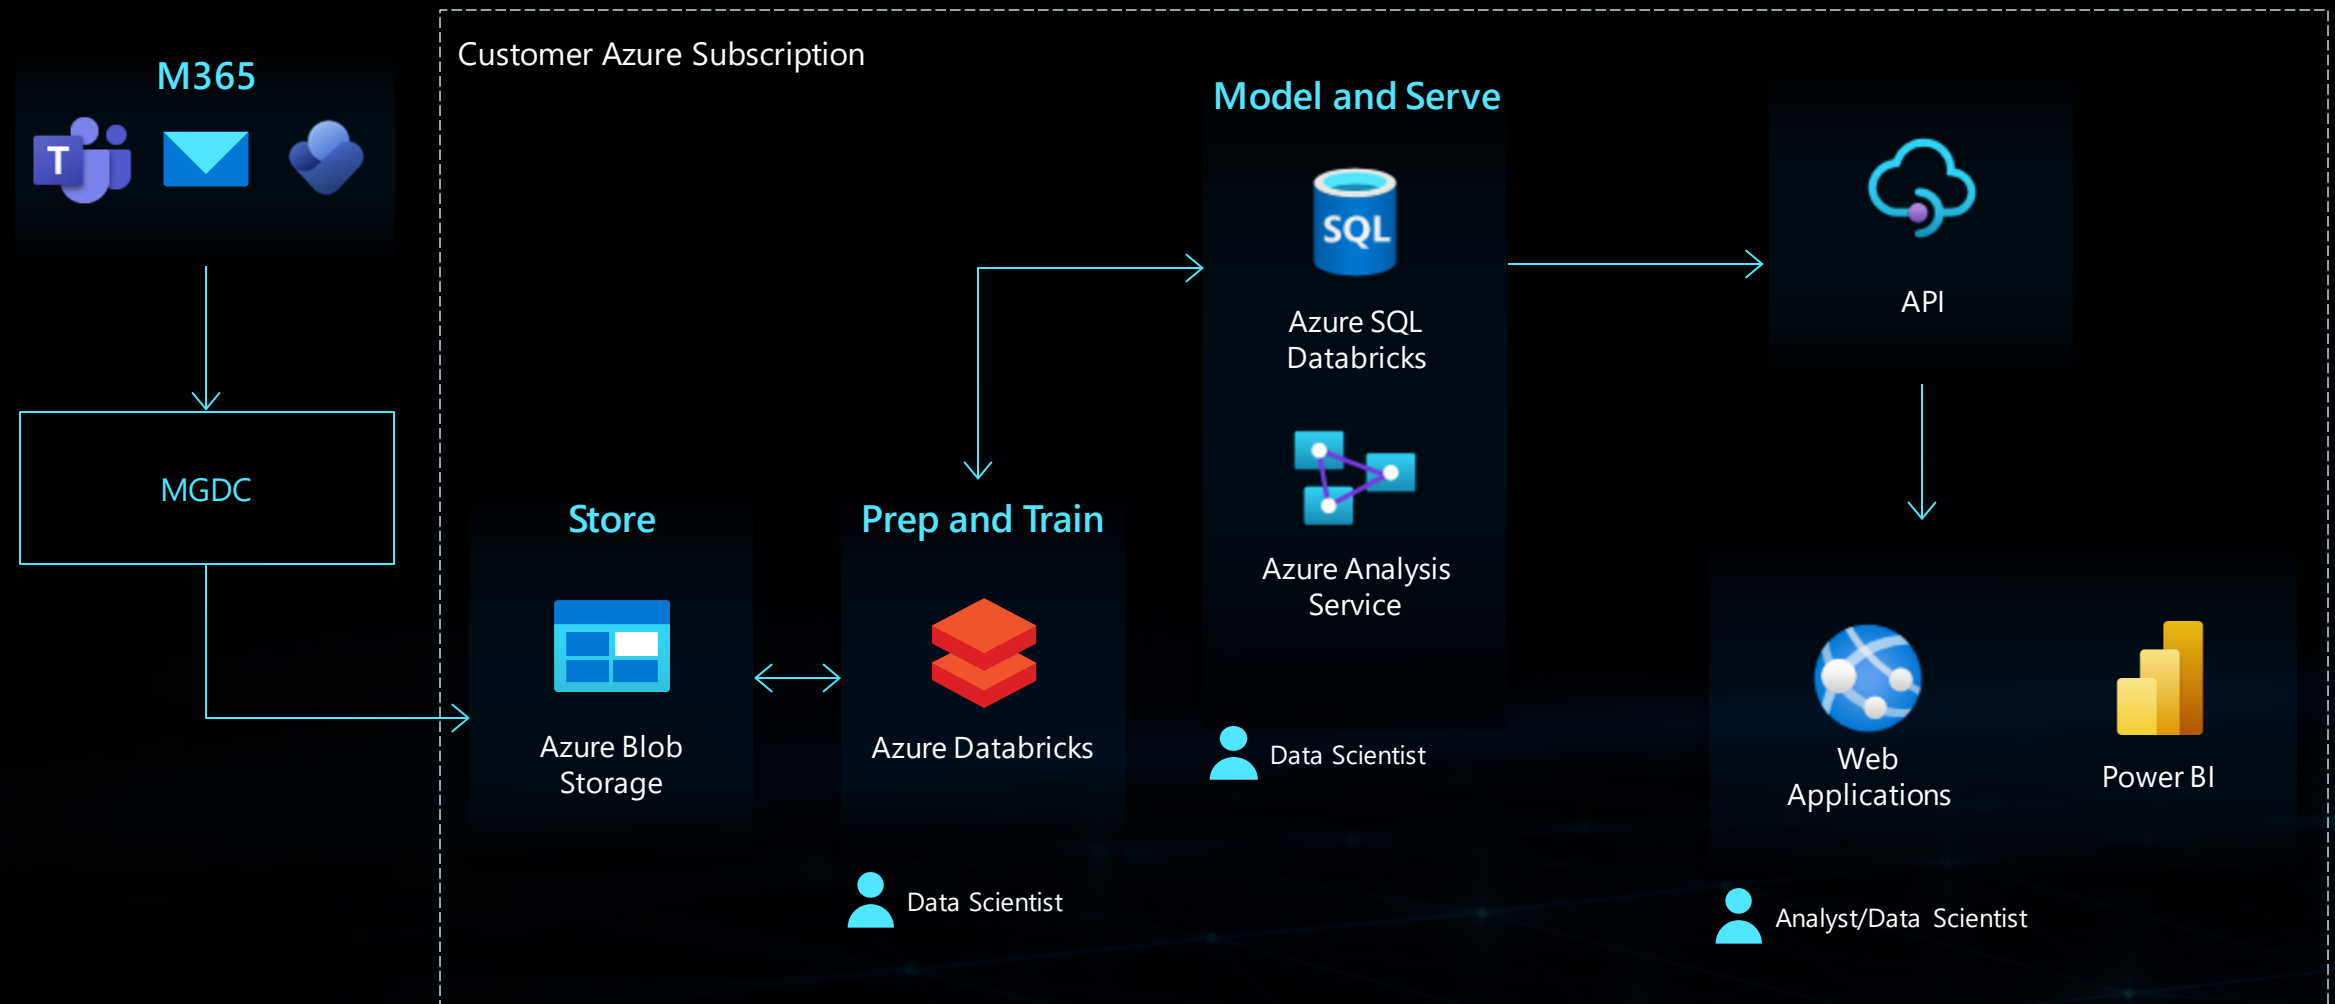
M365

MGDC

Customer Azure Subscription

Model and Serve

SQL

Azure SQL Databricks

Azure Analysis Service

Data Scientist

API

Store

Azure Blob Storage

Prep and Train

Azure Databricks

Data Scientist

Web Applications

Power BI

Analyst/Data Scientist